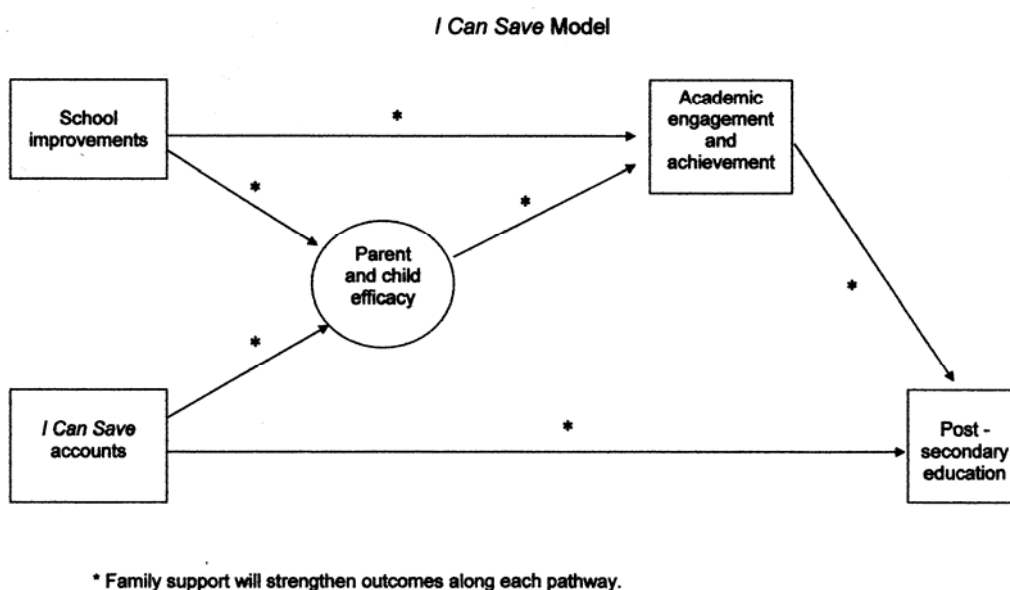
*I Can Save* Model

School improvements

*

Academic engagement and achievement

*

*

Parent and child efficacy

*

*

*I Can Save* accounts

*

Post - secondary education

* Family support will strengthen outcomes along each pathway.